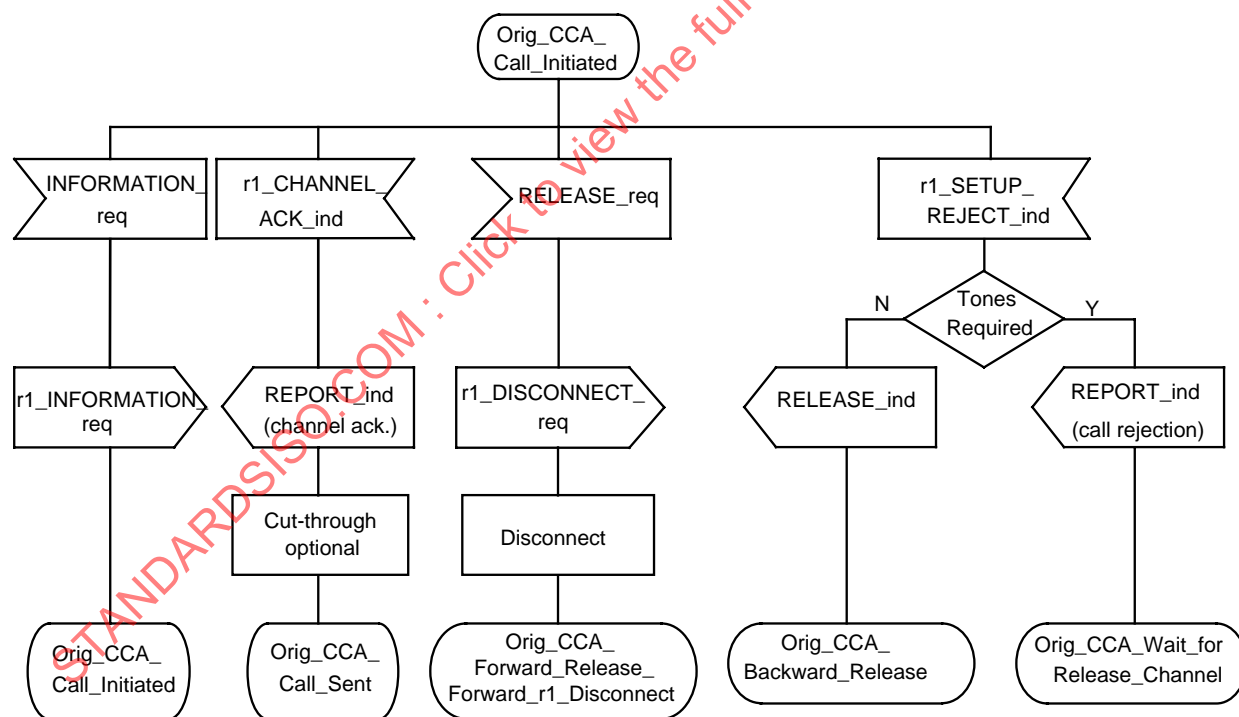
Orig_CCA_
Call_Initiated

INFORMATION_
req

r1_CHANNEL_
ACK_ind

RELEASE_req

r1_SETUP_
REJECT_ind

Tones
Required

N

Y

r1_INFORMATION_
req

REPORT_ind
(channel ack.)

r1_DISCONNECT_
req

RELEASE_ind

REPORT_ind
(call rejection)

Cut-through
optional

Disconnect

Orig_CCA_
Call_Initiated

Orig_CCA_
Call_Sent

Orig_CCA_
Forward_Release_
Forward_r1_Disconnect

Orig_CCA_
Backward_Release

Orig_CCA_Wait_for
Release_Channel

STANDARDSISO.COM : Click to view the full